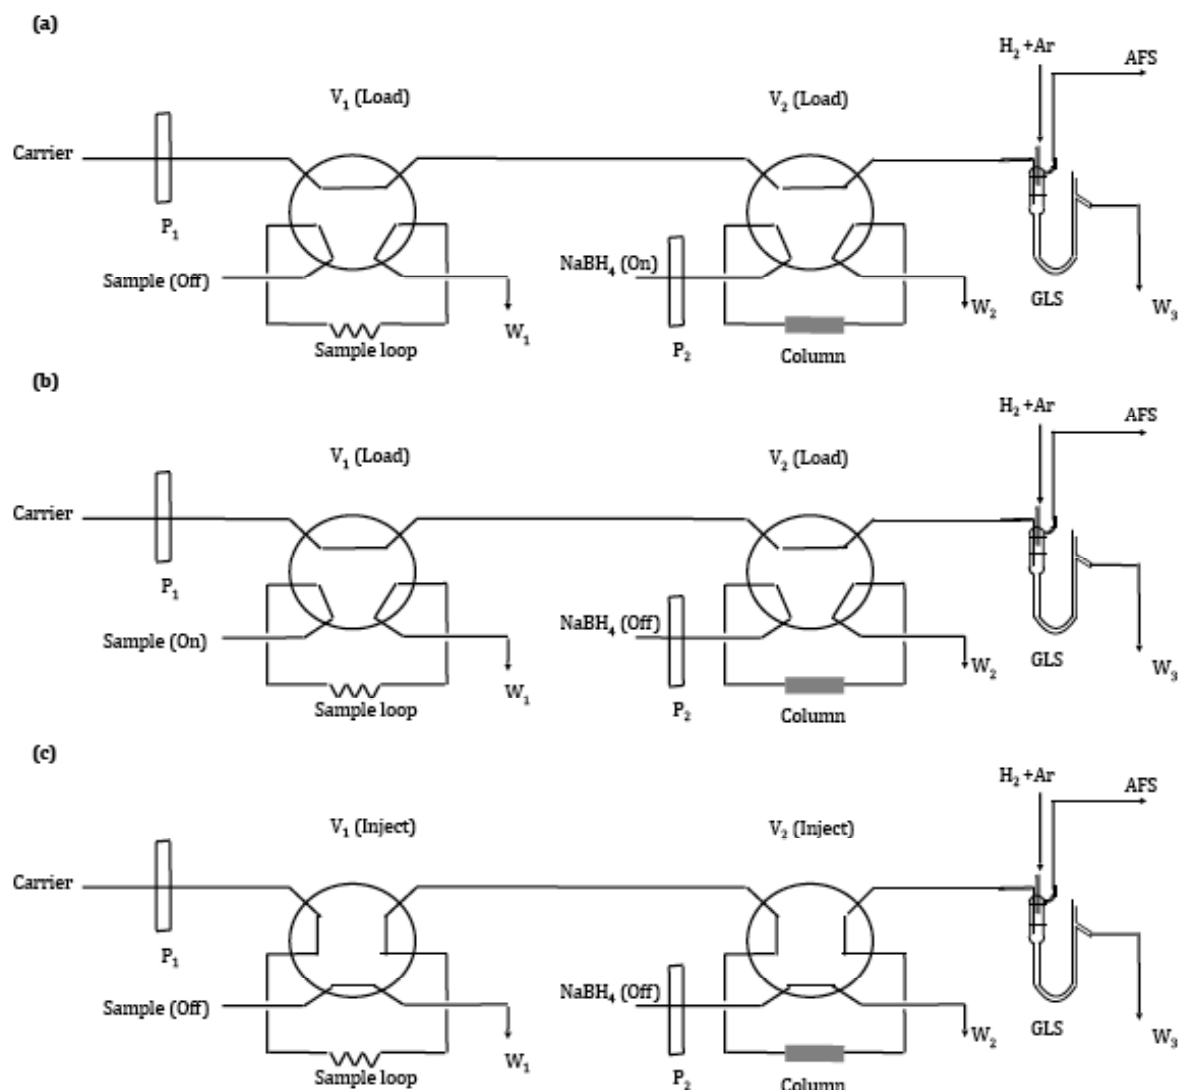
(a)

$H_2$ +Ar
AFS
$V_1$ (Load)
$V_2$ (Load)
Carrier
$P_1$
Sample (Off)
$NaBH_4$ (On)
$W_2$
GLS
$W_3$
$W_1$
Sample loop
$P_2$
Column

(b)

$H_2$ +Ar
AFS
$V_1$ (Load)
$V_2$ (Load)
Carrier
$P_1$
Sample (On)
$NaBH_4$ (Off)
$W_2$
GLS
$W_3$
$W_1$
Sample loop
$P_2$
Column

(c)

$H_2$ +Ar
AFS
$V_1$ (Inject)
$V_2$ (Inject)
Carrier
$P_1$
Sample (Off)
$NaBH_4$ (Off)
$W_2$
GLS
$W_3$
$W_1$
Sample loop
$P_2$
Column